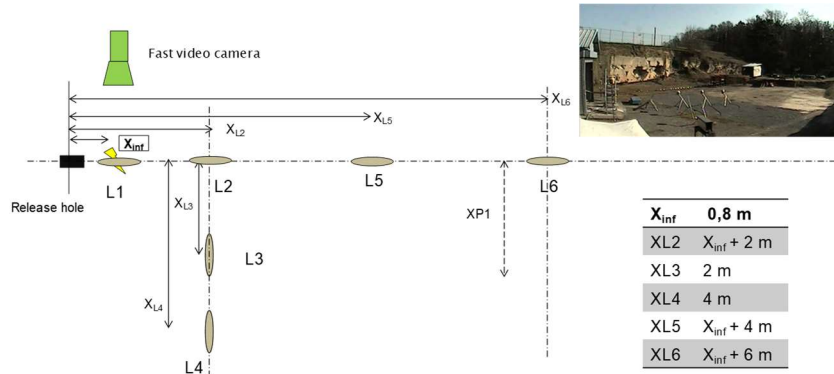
Fast video camera

$X_{L6}$

$X_{L5}$

$X_{L2}$

$X_{inf}$

L1

L2

L5

L6

Release hole

$X_{L3}$

XP1

L3

$X_{L4}$

L4

| $X_{inf}$ | 0,8 m |
|---|---|
| XL2 | $X_{inf}$ + 2 m |
| XL3 | 2 m |
| XL4 | 4 m |
| XL5 | $X_{inf}$ + 4 m |
| XL6 | $X_{inf}$ + 6 m |